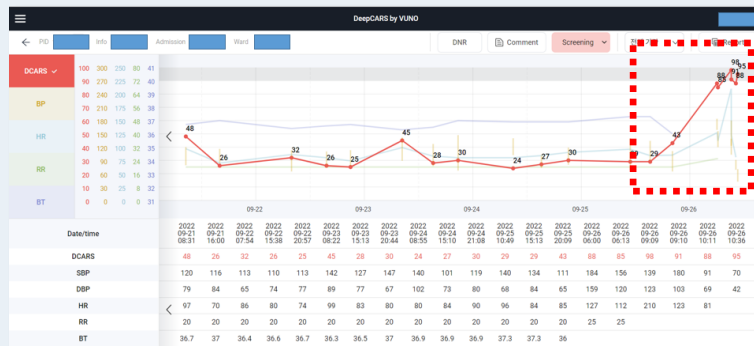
DeepCARS by VUNO

PID Info Admission Ward

DNR Comment Screening

DCARS
BP
HR
RR
BT

| 100 | 300 | 250 | 80 | 41 |
|---|---|---|---|---|
| 90 | 270 | 225 | 72 | 40 |
| 80 | 240 | 200 | 64 | 39 |
| 70 | 210 | 175 | 56 | 38 |
| 60 | 180 | 150 | 48 | 37 |
| 50 | 150 | 125 | 40 | 36 |
| 40 | 120 | 100 | 32 | 35 |
| 30 | 90 | 75 | 24 | 34 |
| 20 | 60 | 50 | 16 | 33 |
| 10 | 30 | 25 | 8 | 32 |
| 0 | 0 | 0 | 0 | 31 |

48 26 32 26 25 45 28 30 24 27 30 29 29 43 88 85 98 91 88 95

09-22 09-23 09-24 09-25 09-26

| Date/time | 2022 09-21 08:31 | 2022 09-21 16:00 | 2022 09-22 07:54 | 2022 09-22 15:38 | 2022 09-22 20:57 | 2022 09-23 08:22 | 2022 09-23 15:13 | 2022 09-23 20:44 | 2022 09-24 08:55 | 2022 09-24 15:10 | 2022 09-24 21:08 | 2022 09-25 10:49 | 2022 09-25 15:13 | 2022 09-25 20:09 | 2022 09-26 06:00 | 2022 09-26 06:13 | 2022 09-26 09:09 | 2022 09-26 09:10 | 2022 09-26 10:11 | 2022 09-26 10:36 |
|---|---|---|---|---|---|---|---|---|---|---|---|---|---|---|---|---|---|---|---|---|
| DCARS | 48 | 26 | 32 | 26 | 25 | 45 | 28 | 30 | 24 | 27 | 30 | 29 | 29 | 43 | 88 | 85 | 98 | 91 | 88 | 95 |
| SBP | 120 | 116 | 113 | 110 | 113 | 142 | 127 | 147 | 140 | 101 | 119 | 140 | 134 | 111 | 184 | 156 | 139 | 180 | 91 | 70 |
| DBP | 70 | 84 | 65 | 74 | 77 | 89 | 77 | 67 | 102 | 73 | 80 | 68 | 84 | 65 | 159 | 120 | 123 | 103 | 69 | 42 |
| HR | 97 | 70 | 86 | 80 | 74 | 99 | 83 | 80 | 80 | 84 | 90 | 96 | 84 | 85 | 127 | 112 | 210 | 123 | 81 | |
| RR | 20 | 20 | 20 | 20 | 20 | 20 | 20 | 20 | 20 | 20 | 20 | 20 | 20 | 20 | 25 | 25 | | | | |
| BT | 36.7 | 37 | 36.4 | 36.6 | 36.7 | 36.3 | 36.5 | 37 | 36.9 | 36.9 | 36.9 | 37.3 | 37.3 | 36 | | | | | | |